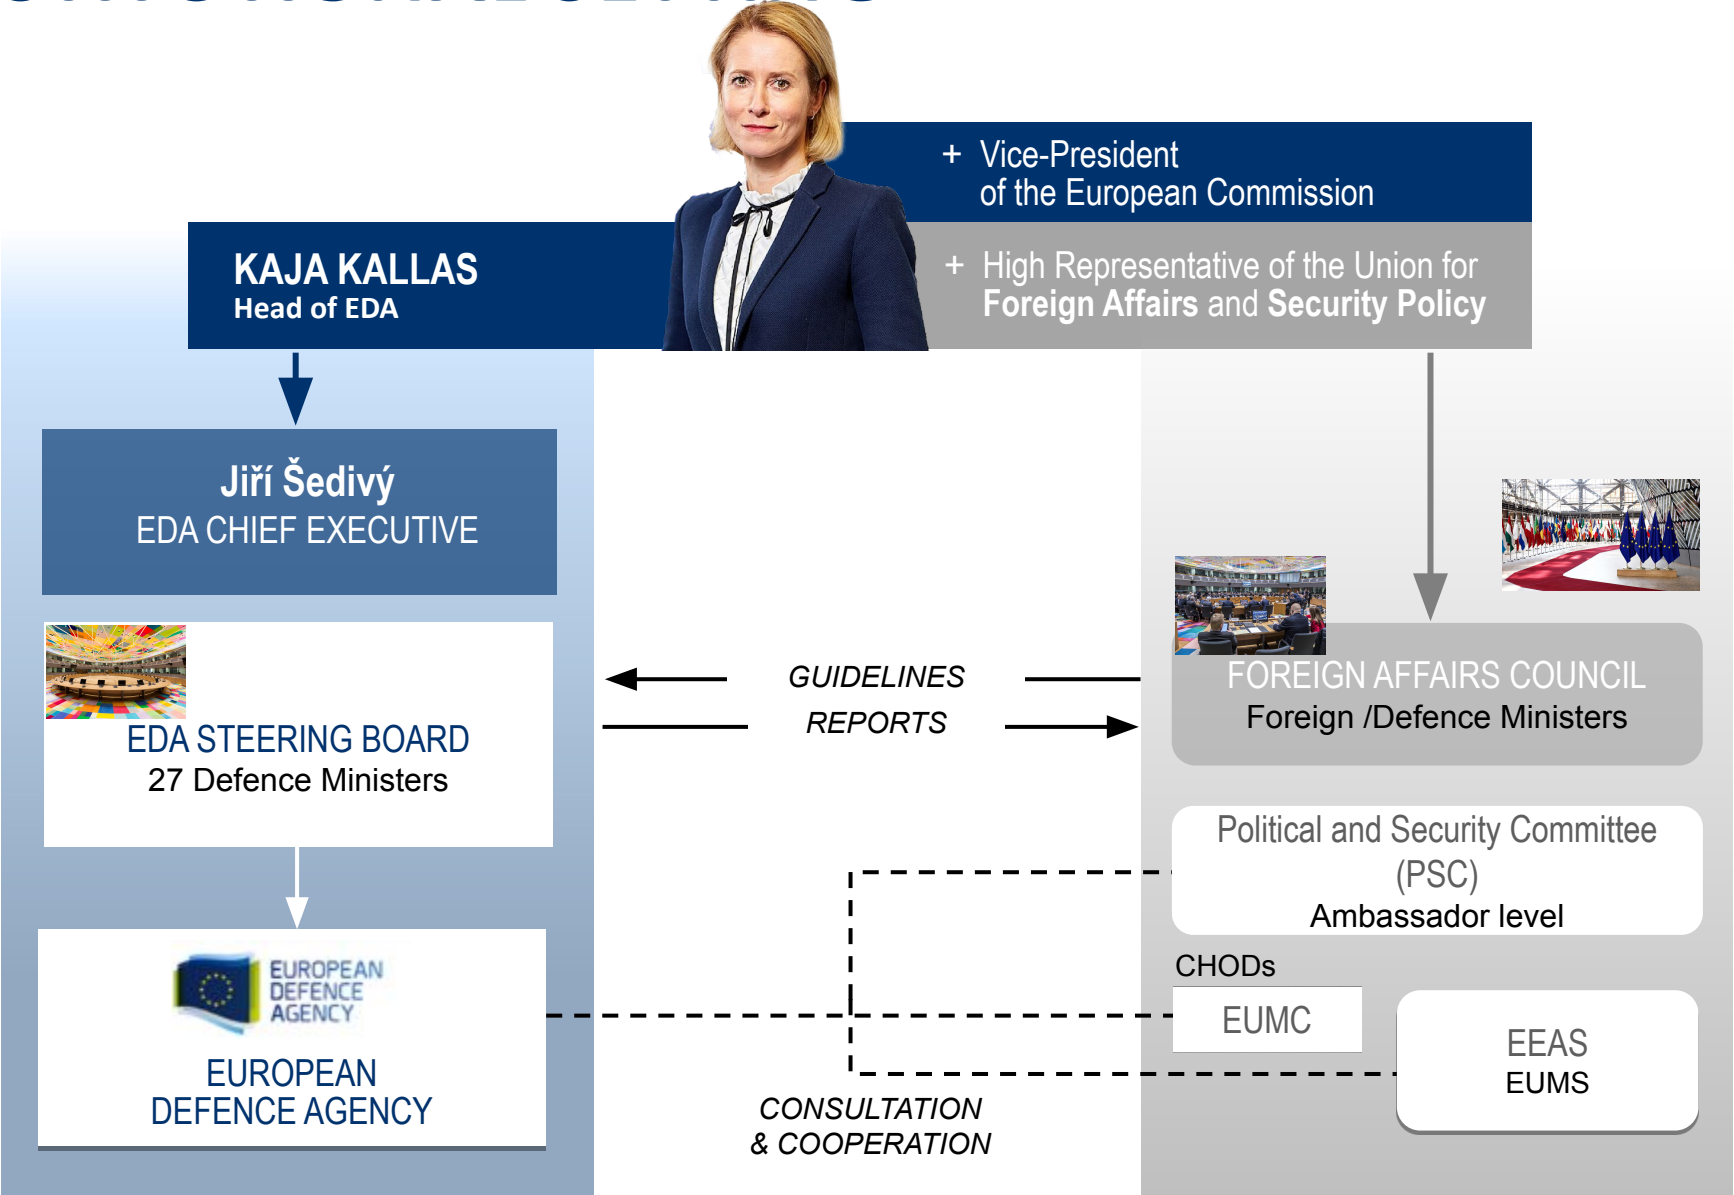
+ Vice-President of the European Commission

KAJA KALLAS
Head of EDA

+ High Representative of the Union for Foreign Affairs and Security Policy

Jiří Šedivý
EDA CHIEF EXECUTIVE

EDA STEERING BOARD
27 Defence Ministers

GUIDELINES

REPORTS

FOREIGN AFFAIRS COUNCIL
Foreign /Defence Ministers

Political and Security Committee (PSC)
Ambassador level

CHODs

EUMC

EEAS
EUMS

EUROPEAN DEFENCE AGENCY

EUROPEAN DEFENCE AGENCY

CONSULTATION & COOPERATION